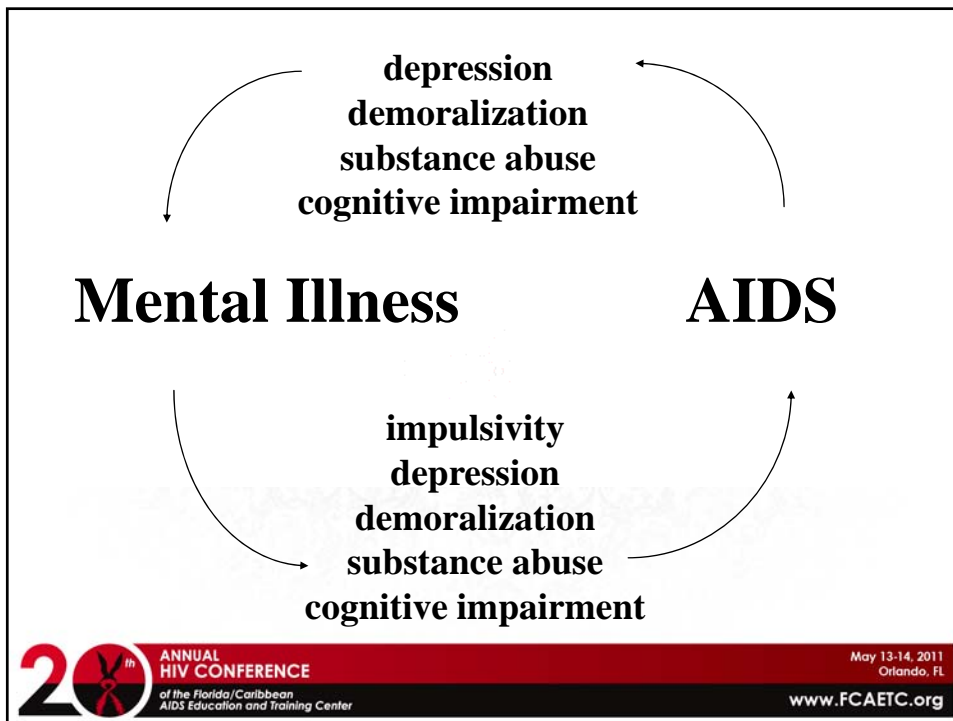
depression
demoralization
substance abuse
cognitive impairment

Mental Illness

AIDS

impulsivity
depression
demoralization
substance abuse
cognitive impairment

20th ANNUAL HIV CONFERENCE
of the Florida/Caribbean AIDS Education and Training Center

May 13-14, 2011
Orlando, FL

www.FCAETC.org